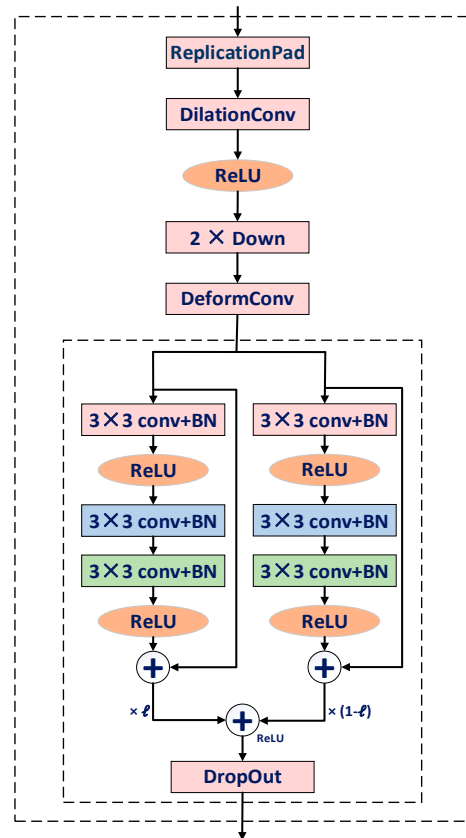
ReplicationPad

DilationConv

ReLU

2 × Down

DeformConv

3×3 conv+BN

ReLU

3×3 conv+BN

3×3 conv+BN

ReLU

3×3 conv+BN

ReLU

3×3 conv+BN

3×3 conv+BN

ReLU

+

+

× $\ell$

× (1-$\ell$)

+

ReLU

DropOut